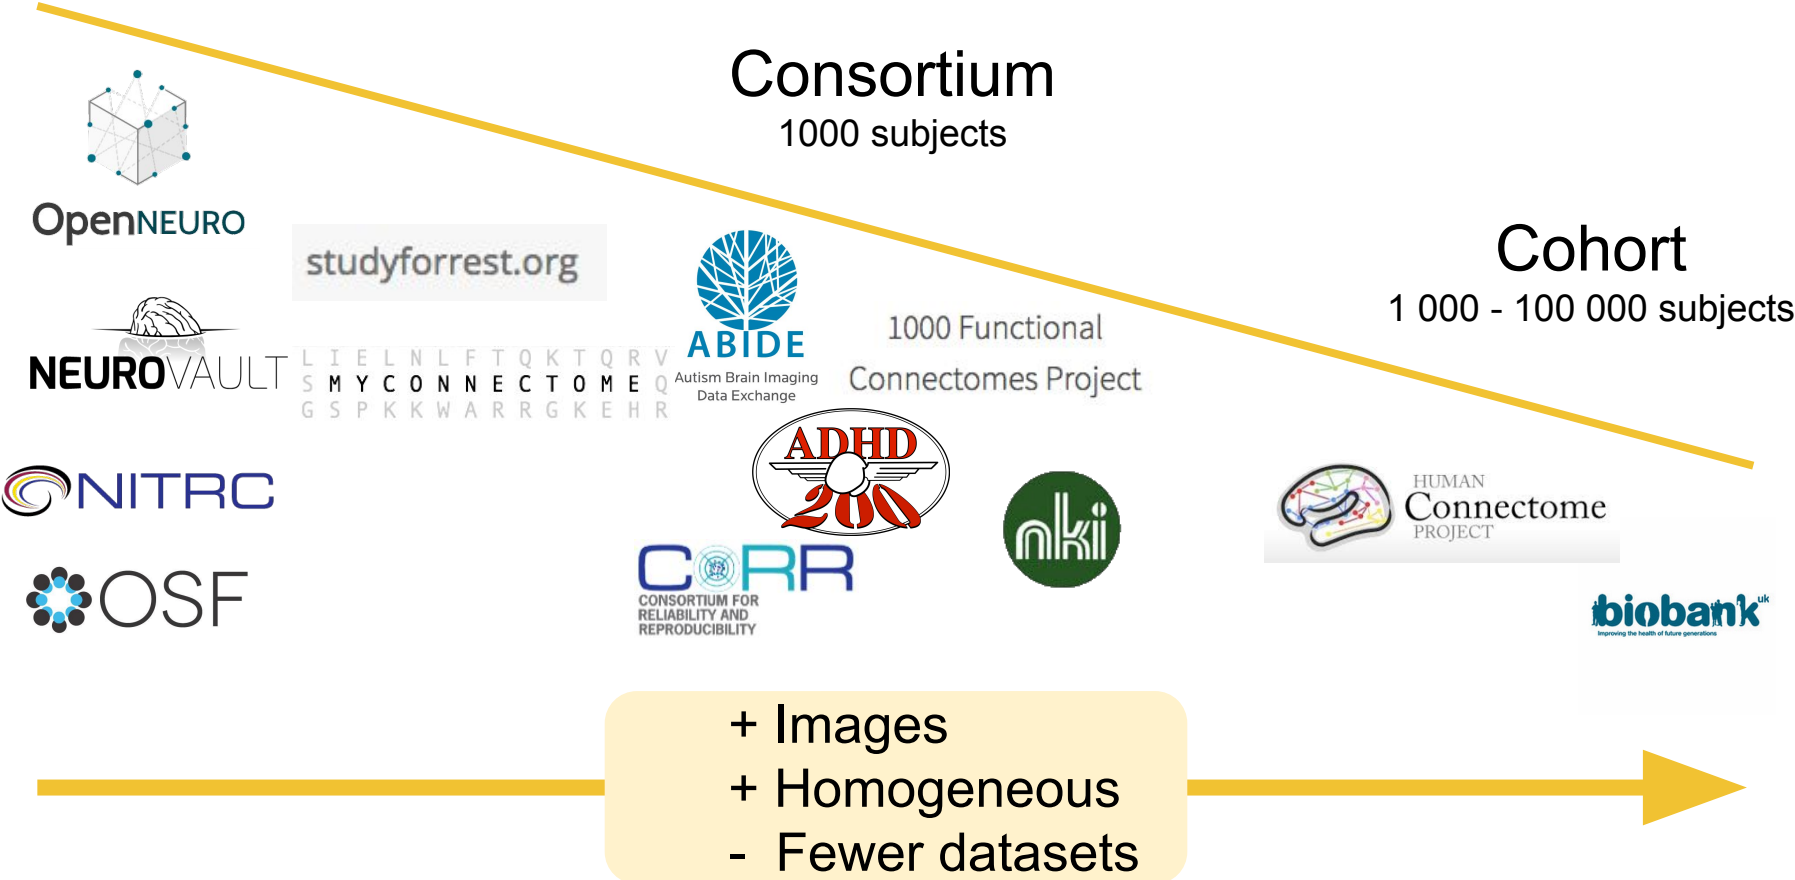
Consortium
1000 subjects

Cohort
1 000 - 100 000 subjects

OpenNEURO

studyforrest.org

NEUROVAULT

L I E L N L F T Q K T Q R V
S M Y C O N N E C T O M E Q
G S P K K W A R R G K E H R

ABIDE
Autism Brain Imaging Data Exchange

1000 Functional Connectomes Project

ADHD 200

NITRC

OSF

CoRR
CONSORTIUM FOR RELIABILITY AND REPRODUCIBILITY

nki

HUMAN Connectome PROJECT

biobank uk
Improving the health of future generations

+ Images
+ Homogeneous
- Fewer datasets